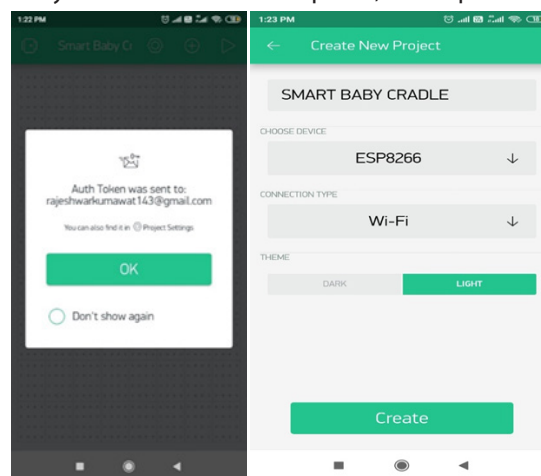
1:22 PM

Smart Baby Cr

Auth Token was sent to: rajeshwarkumawat143@gmail.com

You can also find it in Project Settings

OK

Don't show again

1:23 PM

Create New Project

SMART BABY CRADLE

CHOOSE DEVICE

ESP8266

CONNECTION TYPE

Wi-Fi

THEME

DARK

LIGHT

Create